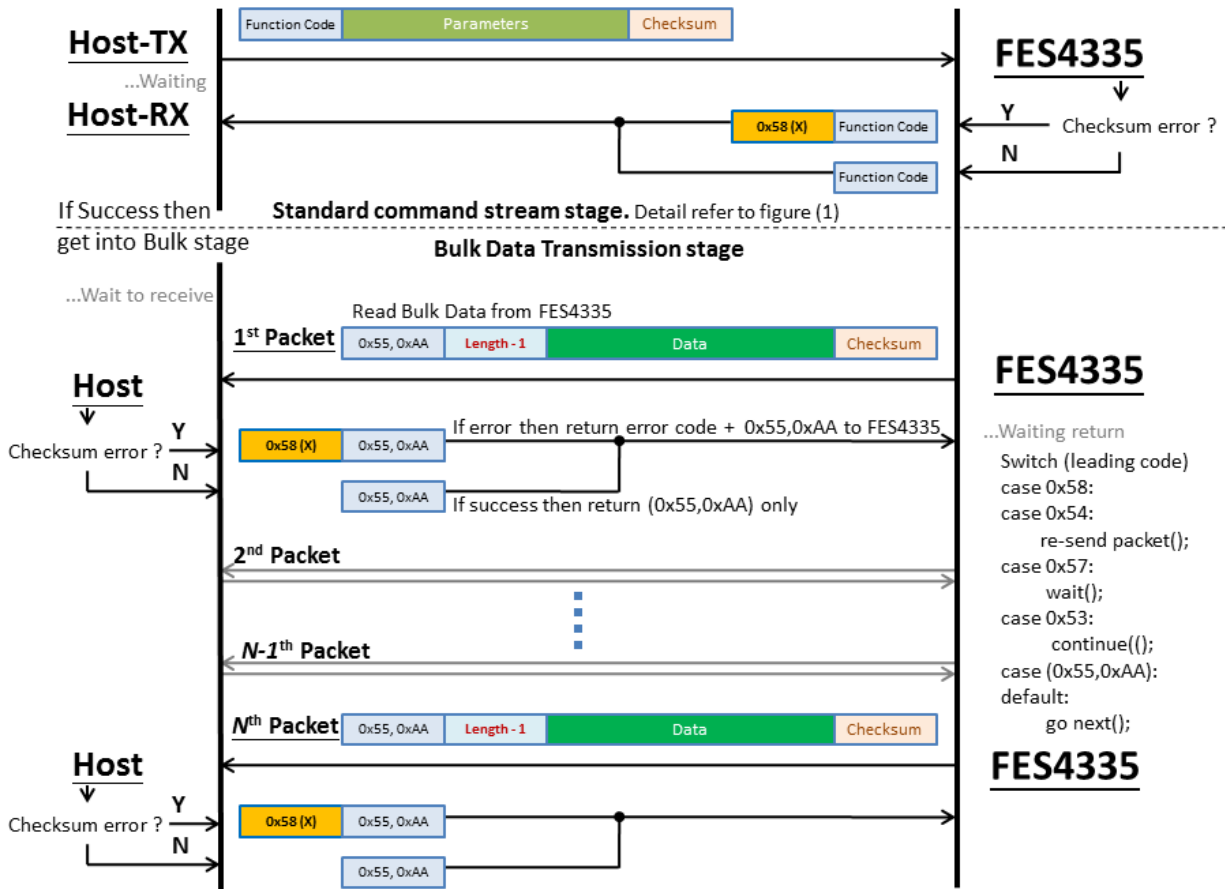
Function Code | Parameters | Checksum

Host-TX

FES4335

...Waiting

Host-RX

0x58 (X) | Function Code

Y

Checksum error ?

N

Function Code

If Success then get into Bulk stage

Standard command stream stage. Detail refer to figure (1)

Bulk Data Transmission stage

...Wait to receive

Read Bulk Data from FES4335

1$^{st}$ Packet

0x55, 0xAA | Length - 1 | Data | Checksum

FES4335

Host

Checksum error ?

Y

N

0x58 (X) | 0x55, 0xAA

If error then return error code + 0x55,0xAA to FES4335

0x55, 0xAA

If success then return (0x55,0xAA) only

...Waiting return

Switch (leading code)
case 0x58:
case 0x54:
re-send packet();
case 0x57:
wait();
case 0x53:
continue(();
case (0x55,0xAA):
default:
go next();

2$^{nd}$ Packet

N-1$^{th}$ Packet

N$^{th}$ Packet

0x55, 0xAA | Length - 1 | Data | Checksum

FES4335

Host

Checksum error ?

Y

N

0x58 (X) | 0x55, 0xAA

0x55, 0xAA